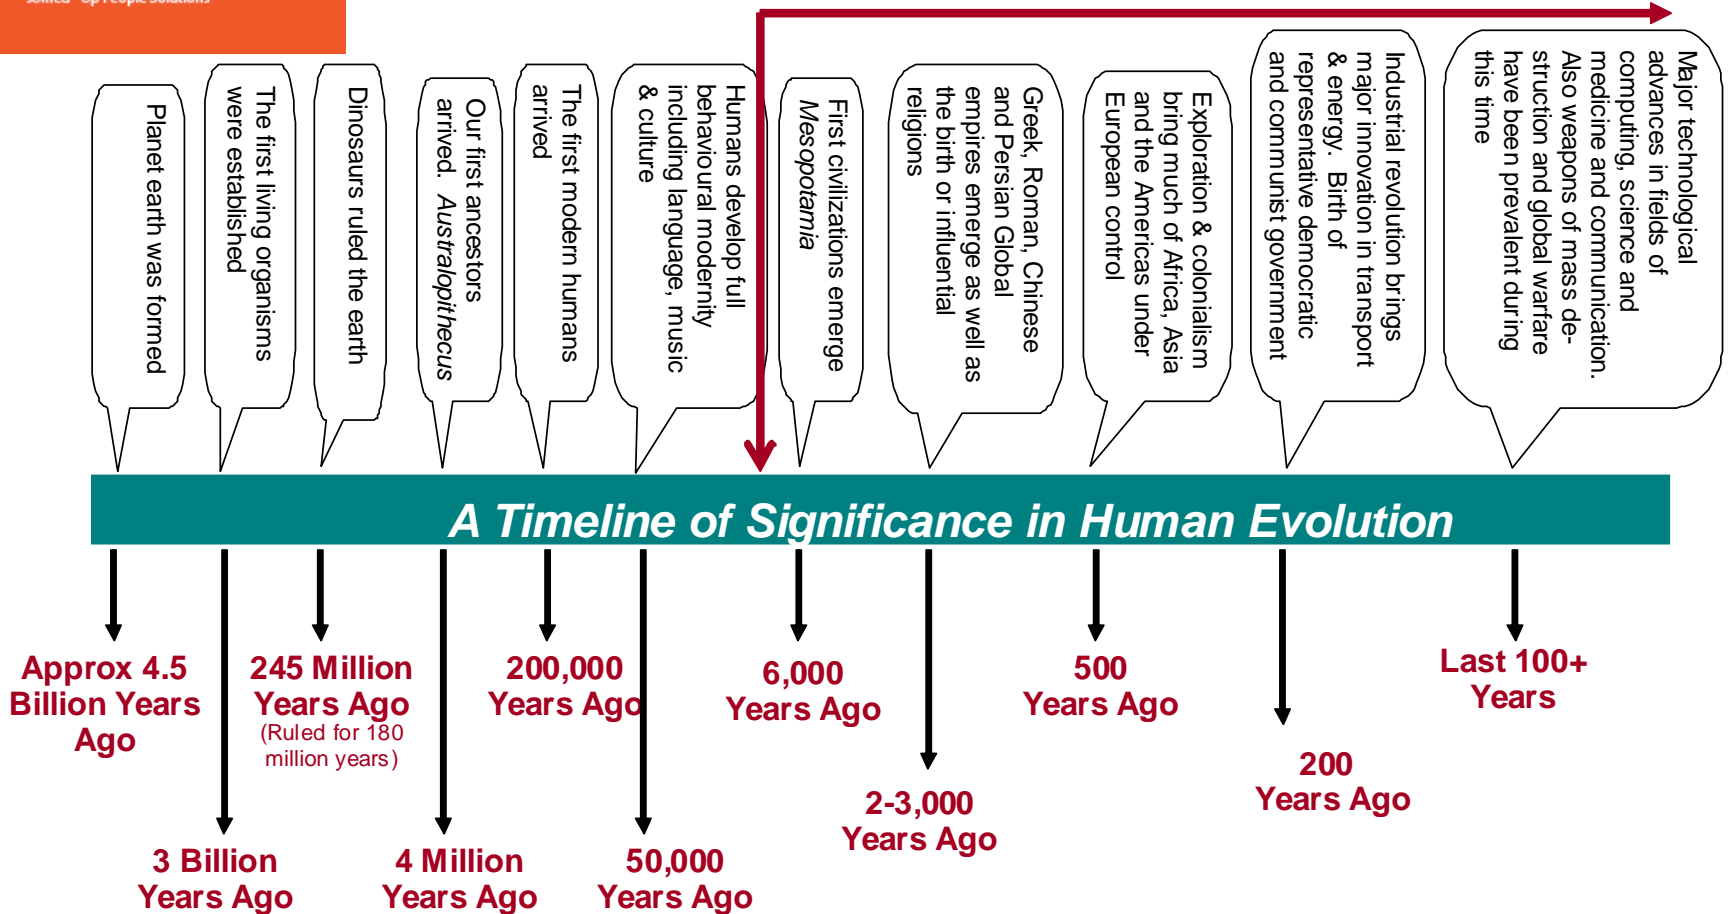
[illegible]

Planet earth was formed

The first living organisms were established

Dinosaurs ruled the earth

Our first ancestors arrived. *Australopithecus*

The first modern humans arrived

Humans develop full behavioural modernity including language, music & culture

First civilizations emerge *Mesopotamia*

Greek, Roman, Chinese and Persian Global empires emerge as well as the birth or influential religions

Exploration & colonialism bring much of Africa, Asia and the Americas under European control

Industrial revolution brings major innovation in transport & energy. Birth of representative democratic and communist government

Major technological advances in fields of computing, science and medicine and communication. Also weapons of mass destruction and global warfare have been prevalent during this time

*A Timeline of Significance in Human Evolution*

Approx 4.5 Billion Years Ago

3 Billion Years Ago

245 Million Years Ago
(Ruled for 180 million years)

4 Million Years Ago

200,000 Years Ago

50,000 Years Ago

6,000 Years Ago

2-3,000 Years Ago

500 Years Ago

200 Years Ago

Last 100+ Years